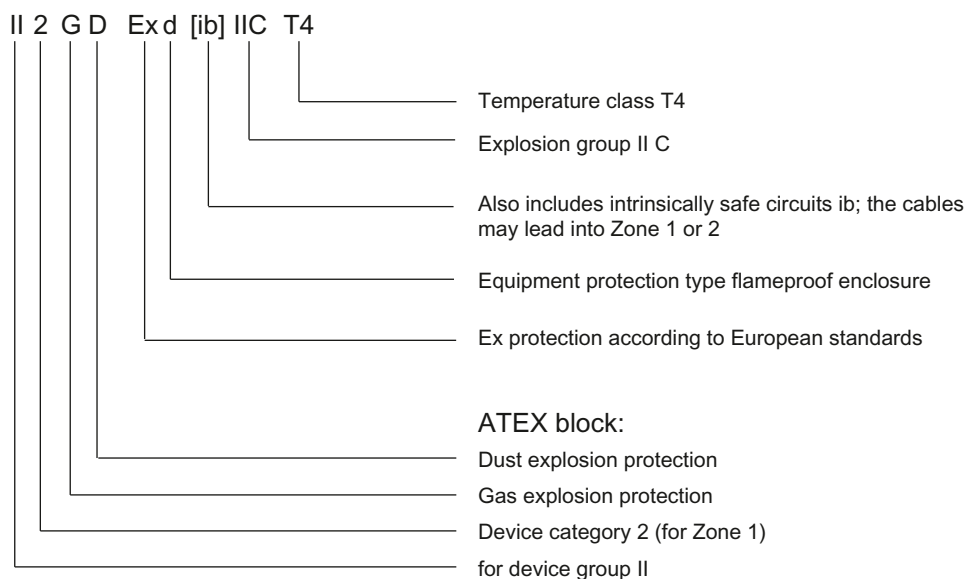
II 2 G D Ex d [ib] IIC T4

Temperature class T4

Explosion group II C

Also includes intrinsically safe circuits ib; the cables may lead into Zone 1 or 2

Equipment protection type flameproof enclosure

Ex protection according to European standards

ATEX block:

Dust explosion protection

Gas explosion protection

Device category 2 (for Zone 1)

for device group II